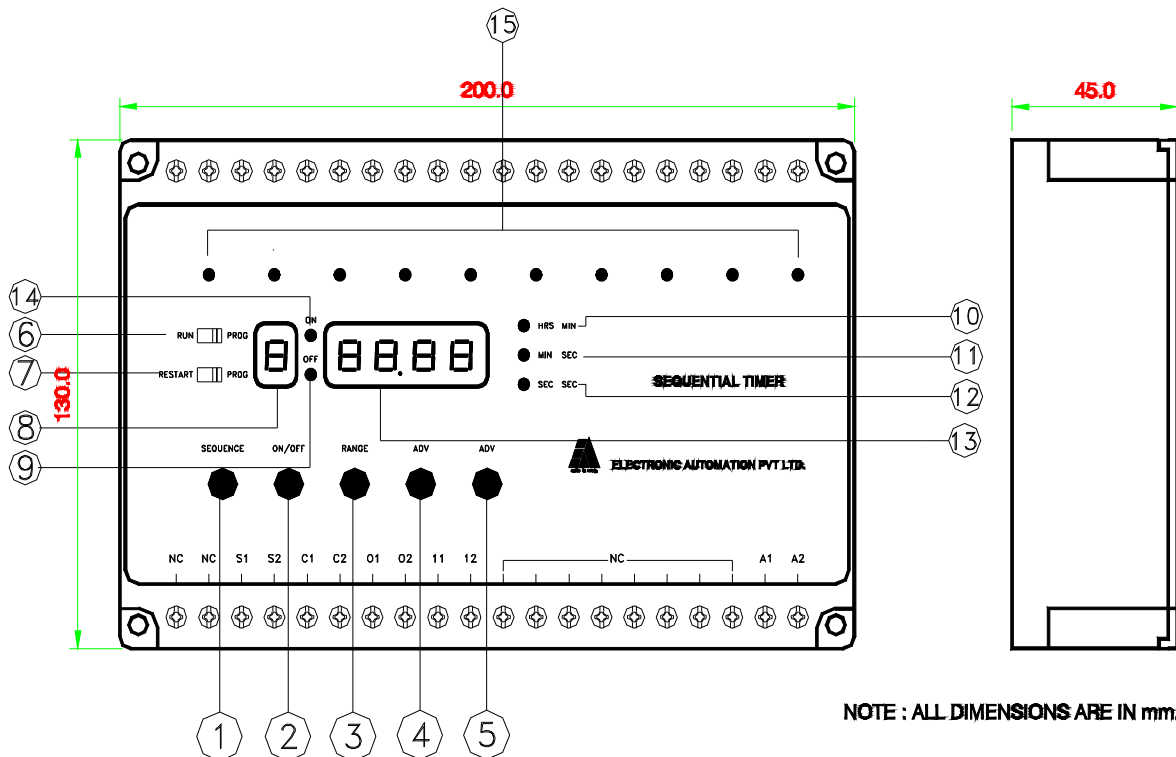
15

200.0

45.0

130.0

14

ON

6

RUN PROG

7

RESTART PROG

OFF

8

8

8888

8

9

HRS MIN

10

MIN SEC

11

SEC SEC

12

SEQUENTIAL TIMER

13

SEQUENCE ON/OFF RANGE ADV ADV

ELECTRONIC AUTOMATION PVT LTD.

NC NC S1 S2 C1 C2 O1 O2 11 12 NC A1 A2

1 2 3 4 5

NOTE : ALL DIMENSIONS ARE IN mm.